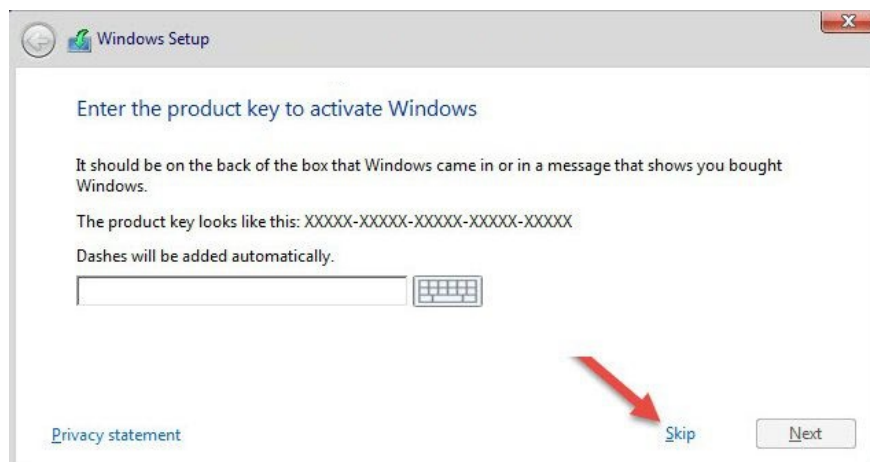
Windows Setup

Enter the product key to activate Windows

It should be on the back of the box that Windows came in or in a message that shows you bought Windows.

The product key looks like this: XXXXX-XXXXX-XXXXX-XXXXX-XXXXX

Dashes will be added automatically.

Privacy statement

Skip

Next